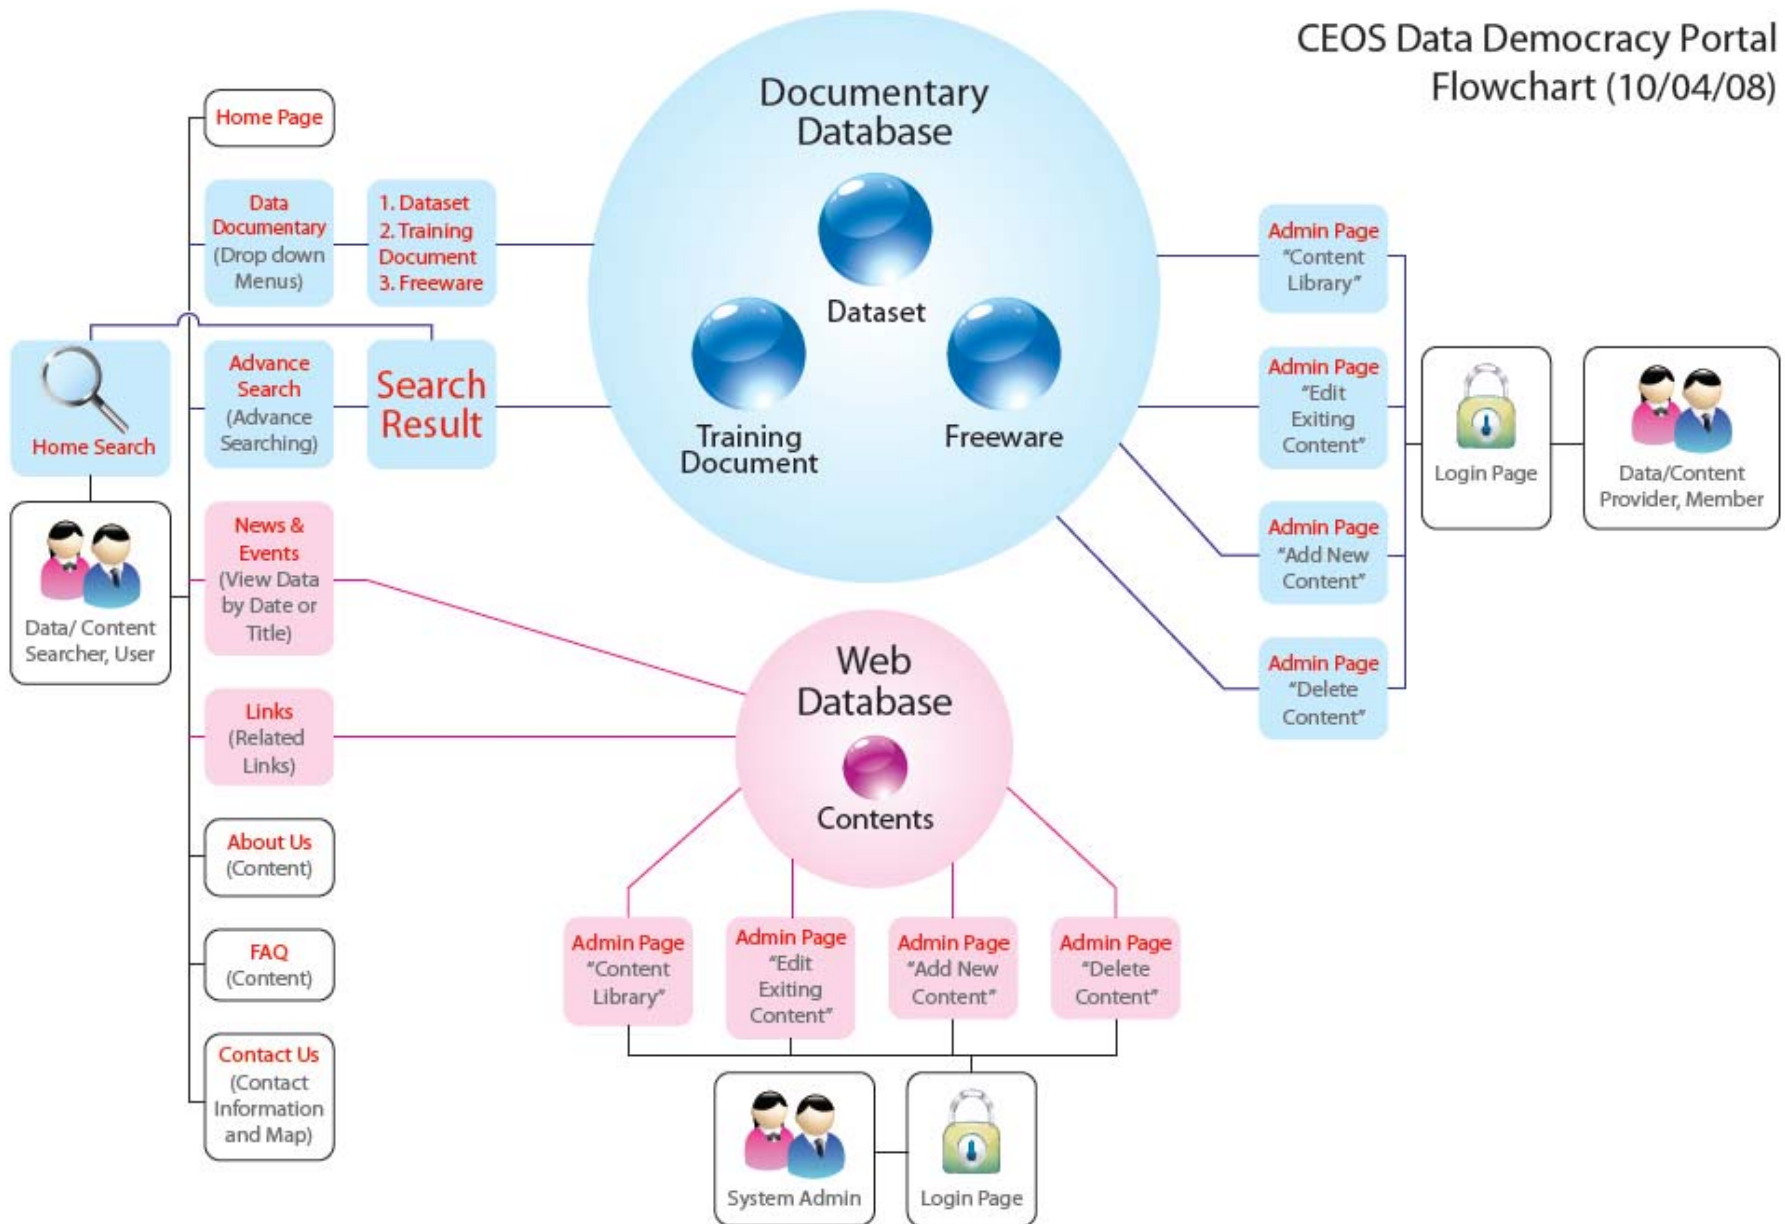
CEOS Data Democracy Portal Flowchart (10/04/08)

Home Page

Data Documentary (Drop down Menus)

1. Dataset
2. Training Document
3. Freeware

Home Search

Advance Search (Advance Searching)

Search Result

Data/ Content Searcher, User

News & Events (View Data by Date or Title)

Links (Related Links)

About Us (Content)

FAQ (Content)

Contact Us (Contact Information and Map)

Documentary Database

Dataset

Training Document

Freeware

Web Database

Contents

Admin Page "Content Library"

Admin Page "Edit Exiting Content"

Admin Page "Add New Content"

Admin Page "Delete Content"

Login Page

Data/Content Provider, Member

Admin Page "Content Library"

Admin Page "Edit Exiting Content"

Admin Page "Add New Content"

Admin Page "Delete Content"

System Admin

Login Page